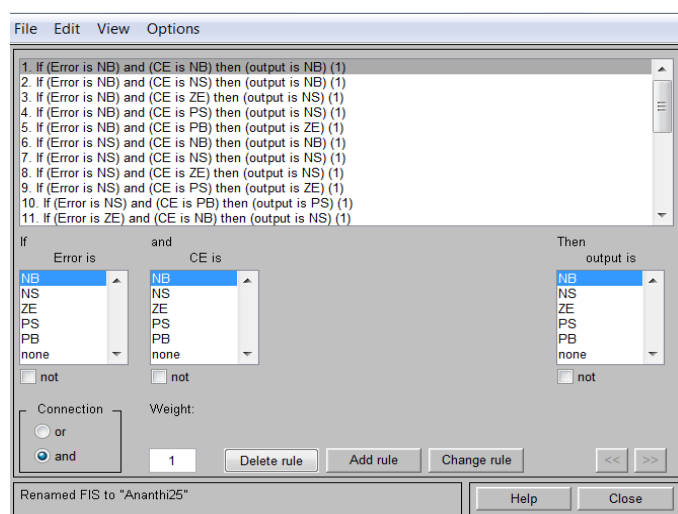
File Edit View Options

1. If (Error is NB) and (CE is NB) then (output is NB) (1)
2. If (Error is NB) and (CE is NS) then (output is NB) (1)
3. If (Error is NB) and (CE is ZE) then (output is NS) (1)
4. If (Error is NB) and (CE is PS) then (output is NS) (1)
5. If (Error is NB) and (CE is PB) then (output is ZE) (1)
6. If (Error is NS) and (CE is NB) then (output is NB) (1)
7. If (Error is NS) and (CE is NS) then (output is NS) (1)
8. If (Error is NS) and (CE is ZE) then (output is NS) (1)
9. If (Error is NS) and (CE is PS) then (output is ZE) (1)
10. If (Error is NS) and (CE is PB) then (output is PS) (1)
11. If (Error is ZE) and (CE is NB) then (output is NS) (1)

If
Error is
NB
NS
ZE
PS
PB
none
not

and
CE is
NB
NS
ZE
PS
PB
none
not

Then
output is
NB
NS
ZE
PS
PB
none
not

Connection
or
and

Weight:
1

Delete rule
Add rule
Change rule
<<
>>

Renamed FIS to "Ananthi25"

Help
Close